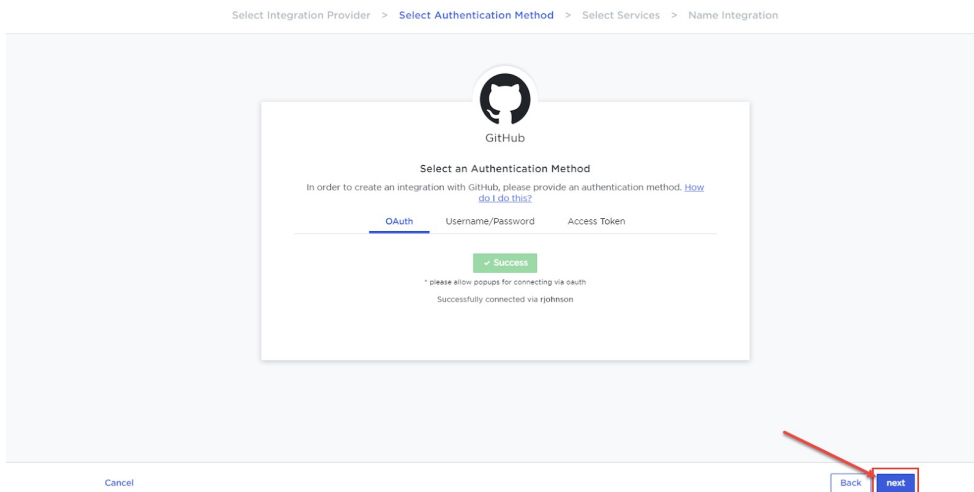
Select Integration Provider > Select Authentication Method > Select Services > Name Integration

GitHub

Select an Authentication Method

In order to create an integration with GitHub, please provide an authentication method. How do I do this?

OAuth Username/Password Access Token

✓ Success

* please allow popups for connecting via oauth

Successfully connected via rjohnson

Cancel

Back next